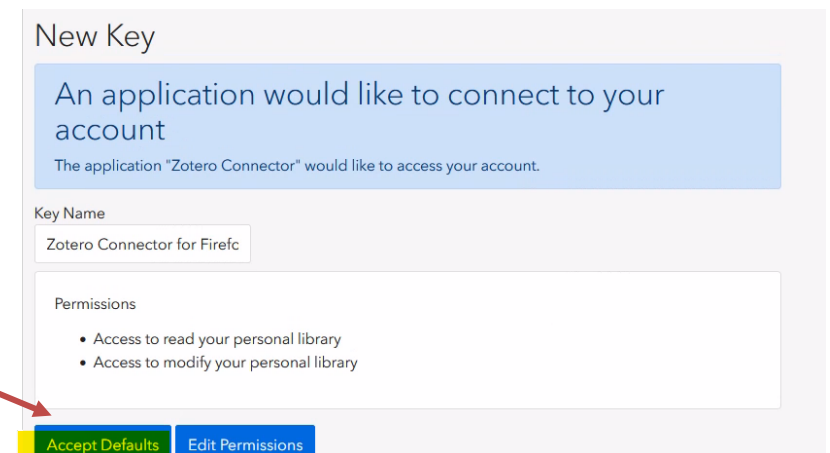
New Key

An application would like to connect to your account

The application "Zotero Connector" would like to access your account.

Key Name

Zotero Connector for Firefc

Permissions

- Access to read your personal library
- Access to modify your personal library

Accept Defaults

Edit Permissions